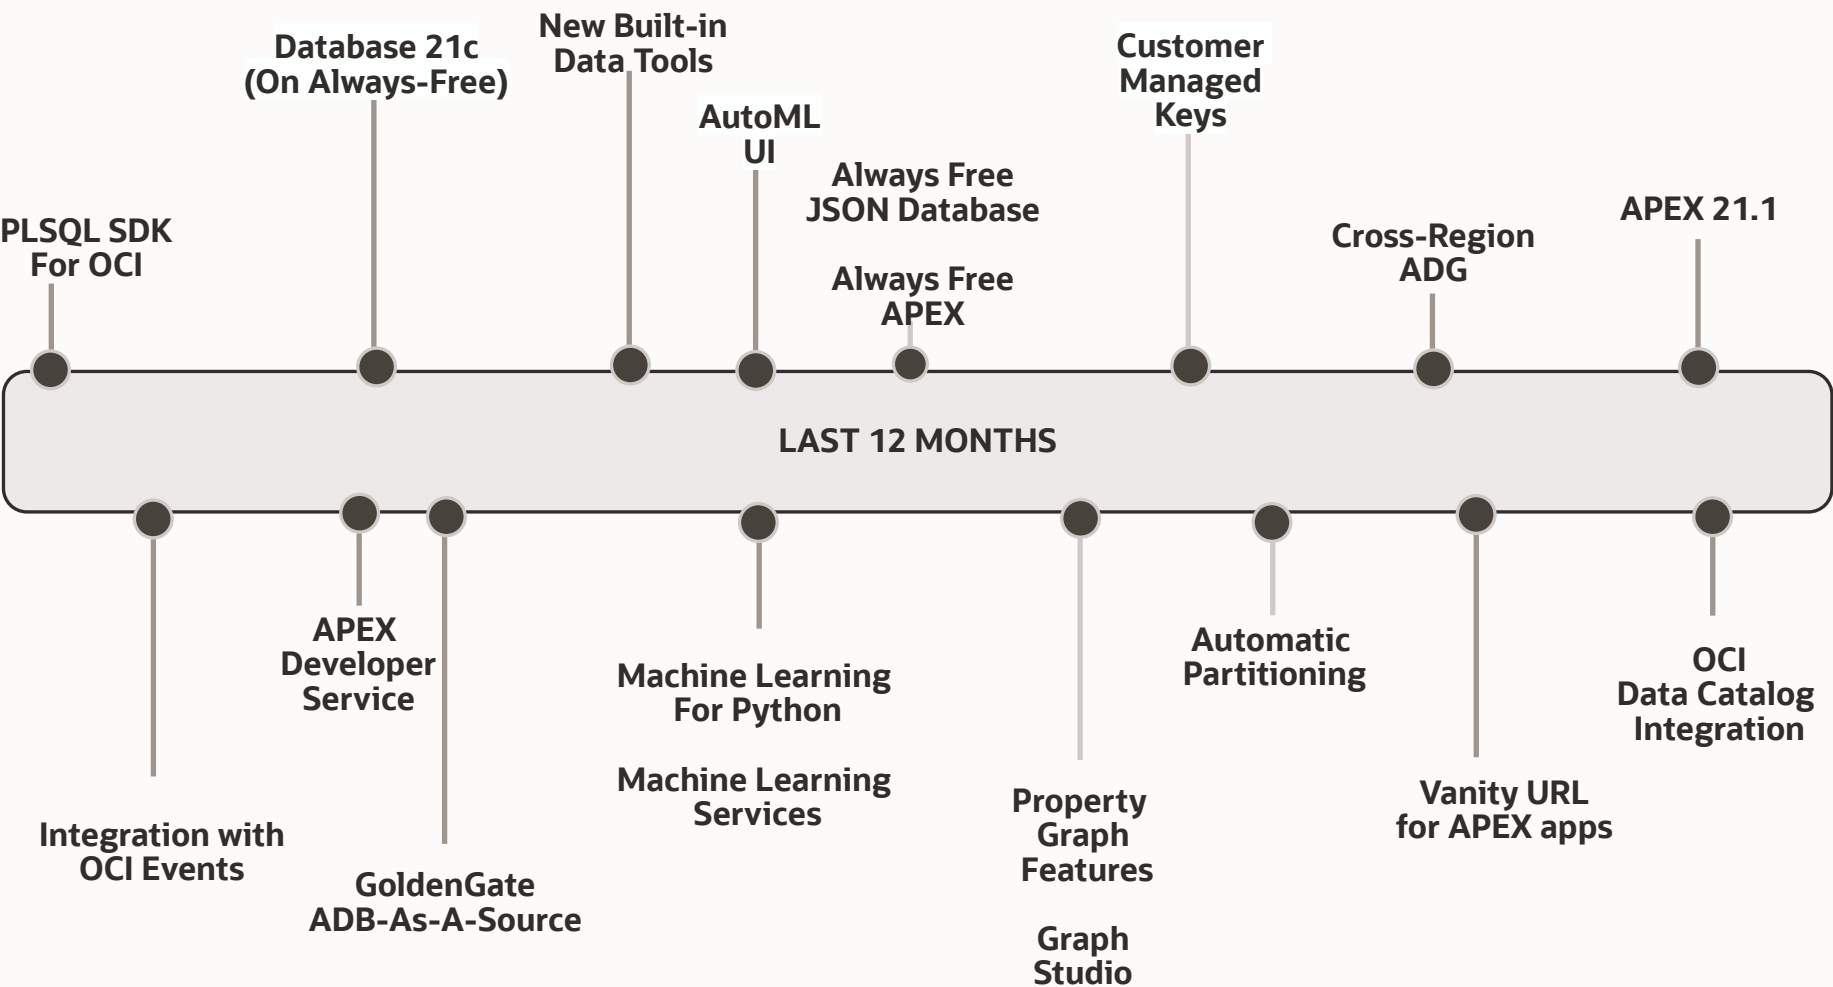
PLSQL SDK For OCI

Database 21c (On Always-Free)

New Built-in Data Tools

AutoML UI

Always Free JSON Database

Always Free APEX

Customer Managed Keys

Cross-Region ADG

APEX 21.1

LAST 12 MONTHS

Integration with OCI Events

APEX Developer Service

GoldenGate ADB-As-A-Source

Machine Learning For Python

Machine Learning Services

Property Graph Features

Graph Studio

Automatic Partitioning

Vanity URL for APEX apps

OCI Data Catalog Integration